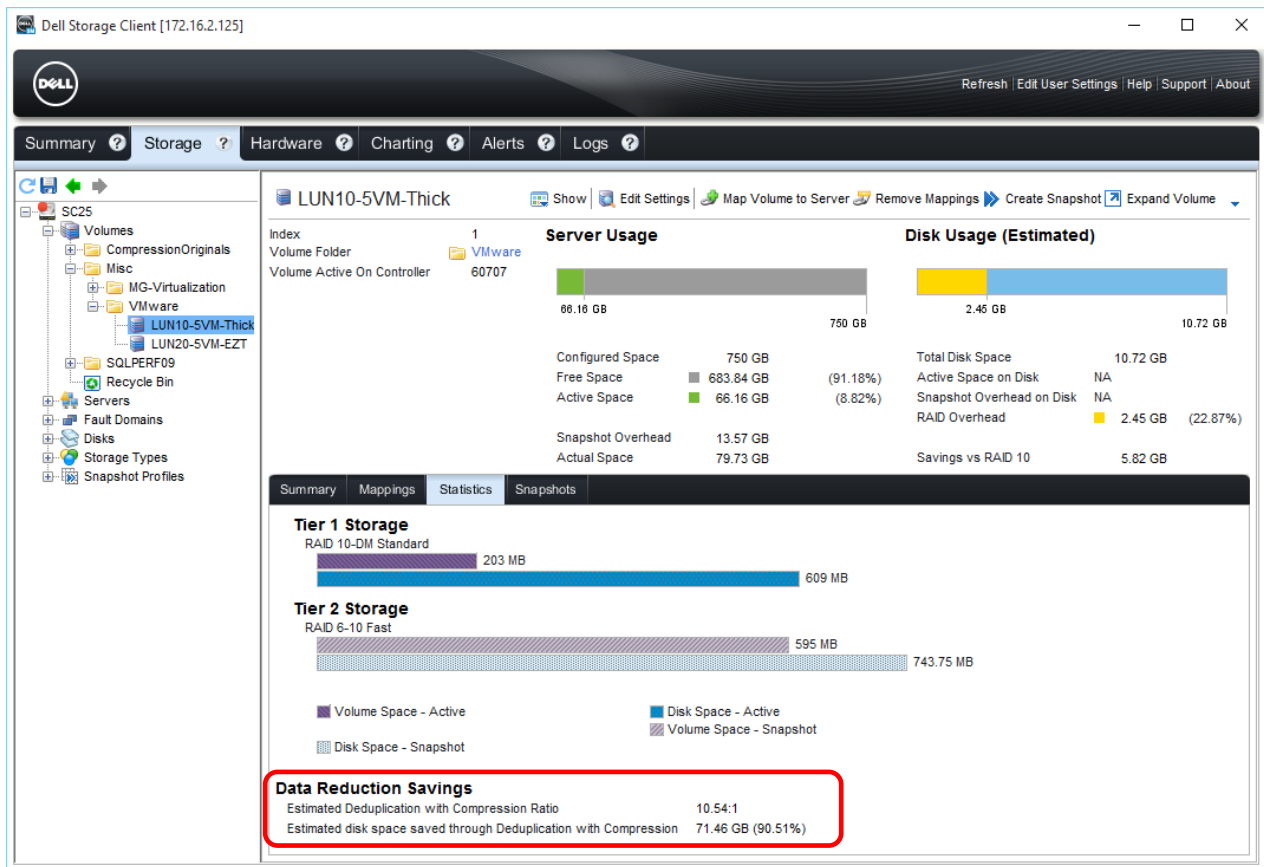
Dell Storage Client [172.16.2.125]

DELL

Refresh | Edit User Settings | Help | Support | About

Summary ? Storage ? Hardware ? Charting ? Alerts ? Logs ?

SC25
Volumes
CompressionOriginals
Misc
MG-Virtualization
VMware
LUN10-5VM-Thick
LUN20-5VM-EZT
SQLPERF09
Recycle Bin
Servers
Fault Domains
Disks
Storage Types
Snapshot Profiles

LUN10-5VM-Thick

Show | Edit Settings | Map Volume to Server | Remove Mappings | Create Snapshot | Expand Volume

Index 1
Volume Folder VMware
Volume Active On Controller 60707

Server Usage

66.16 GB
750 GB

| | | |
|---|---|---|
| Configured Space | 750 GB | |
| Free Space | 683.84 GB | (91.18%) |
| Active Space | 66.16 GB | (8.82%) |
| Snapshot Overhead | 13.57 GB | |
| Actual Space | 79.73 GB | |

Disk Usage (Estimated)

2.45 GB
10.72 GB

| | | |
|---|---|---|
| Total Disk Space | 10.72 GB | |
| Active Space on Disk | NA | |
| Snapshot Overhead on Disk | NA | |
| RAID Overhead | 2.45 GB | (22.87%) |
| Savings vs RAID 10 | 5.82 GB | |

Summary | Mappings | Statistics | Snapshots

Tier 1 Storage
RAID 10-DM Standard
203 MB
609 MB

Tier 2 Storage
RAID 6-10 Fast
595 MB
743.75 MB

Volume Space - Active
Disk Space - Active
Volume Space - Snapshot
Disk Space - Snapshot

Data Reduction Savings
Estimated Deduplication with Compression Ratio 10.54:1
Estimated disk space saved through Deduplication with Compression 71.46 GB (90.51%)